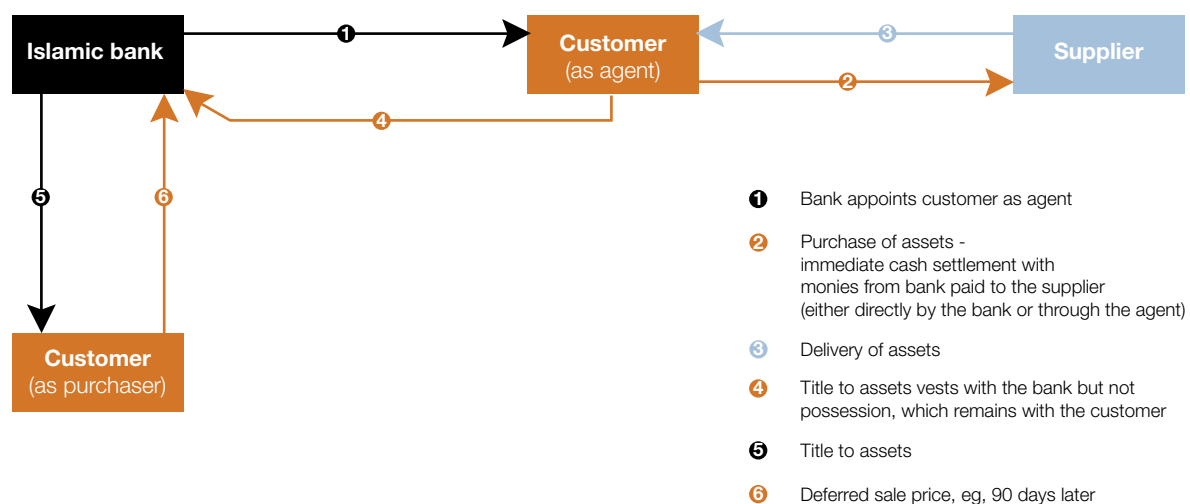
Islamic bank

1

Customer
(as agent)

3

Supplier

2

4

5

6

Customer
(as purchaser)

1 Bank appoints customer as agent

2 Purchase of assets - immediate cash settlement with monies from bank paid to the supplier (either directly by the bank or through the agent)

3 Delivery of assets

4 Title to assets vests with the bank but not possession, which remains with the customer

5 Title to assets

6 Deferred sale price, eg, 90 days later